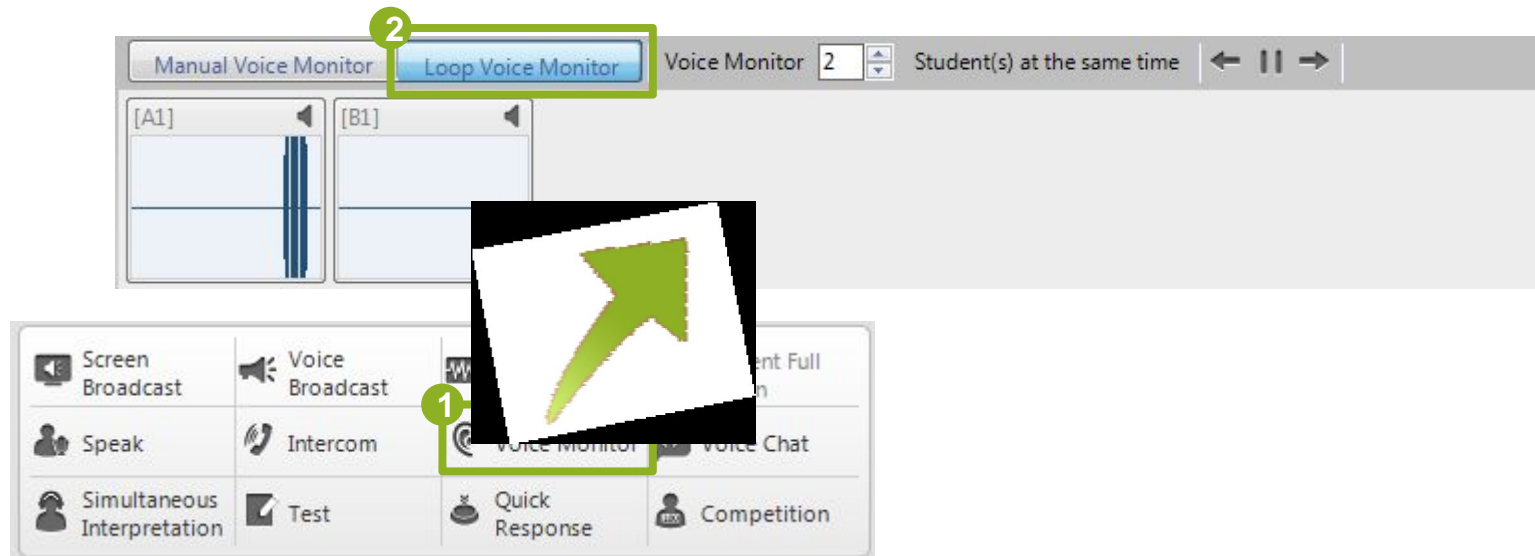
2

Manual Voice Monitor

Loop Voice Monitor

Voice Monitor 2 Student(s) at the same time

[A1]

[B1]

Screen Broadcast

Voice Broadcast

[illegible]ent Full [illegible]n

1

Speak

Intercom

Voice Monitor

Voice Chat

Simultaneous Interpretation

Test

Quick Response

Competition